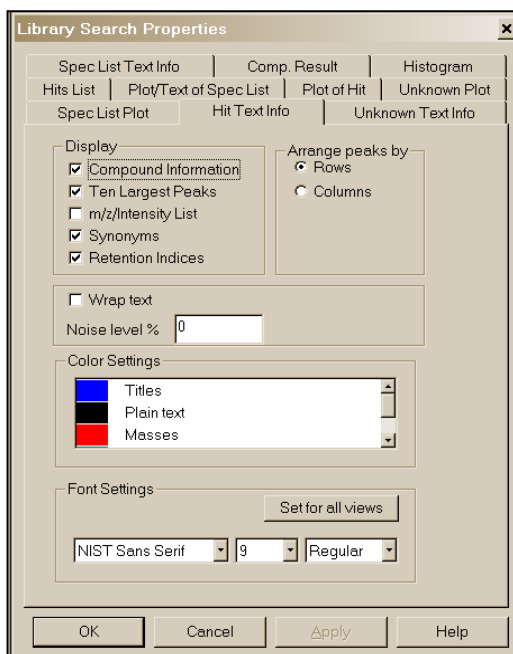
Library Search Properties

Spec List Text Info
Comp. Result
Histogram
Hits List
Plot/Text of Spec List
Plot of Hit
Unknown Plot
Spec List Plot
Hit Text Info
Unknown Text Info

Display
☑ Compound Information
☑ Ten Largest Peaks
☐ m/z/Intensity List
☑ Synonyms
☑ Retention Indices

Arrange peaks by
◉ Rows
○ Columns

☐ Wrap text
Noise level % 0

Color Settings
Titles
Plain text
Masses

Font Settings
Set for all views
NIST Sans Serif
9
Regular

OK
Cancel
Apply
Help